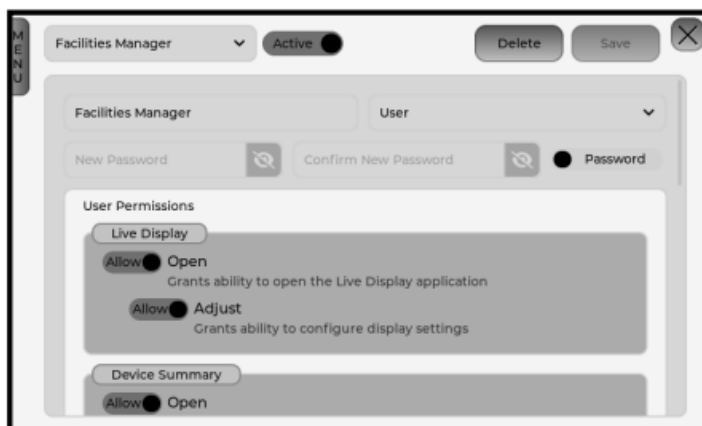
MENU

Facilities Manager

Active

Delete

Save

Facilities Manager

User

New Password

Confirm New Password

Password

User Permissions

Live Display

Allow Open

Grants ability to open the Live Display application

Allow Adjust

Grants ability to configure display settings

Device Summary

Allow Open